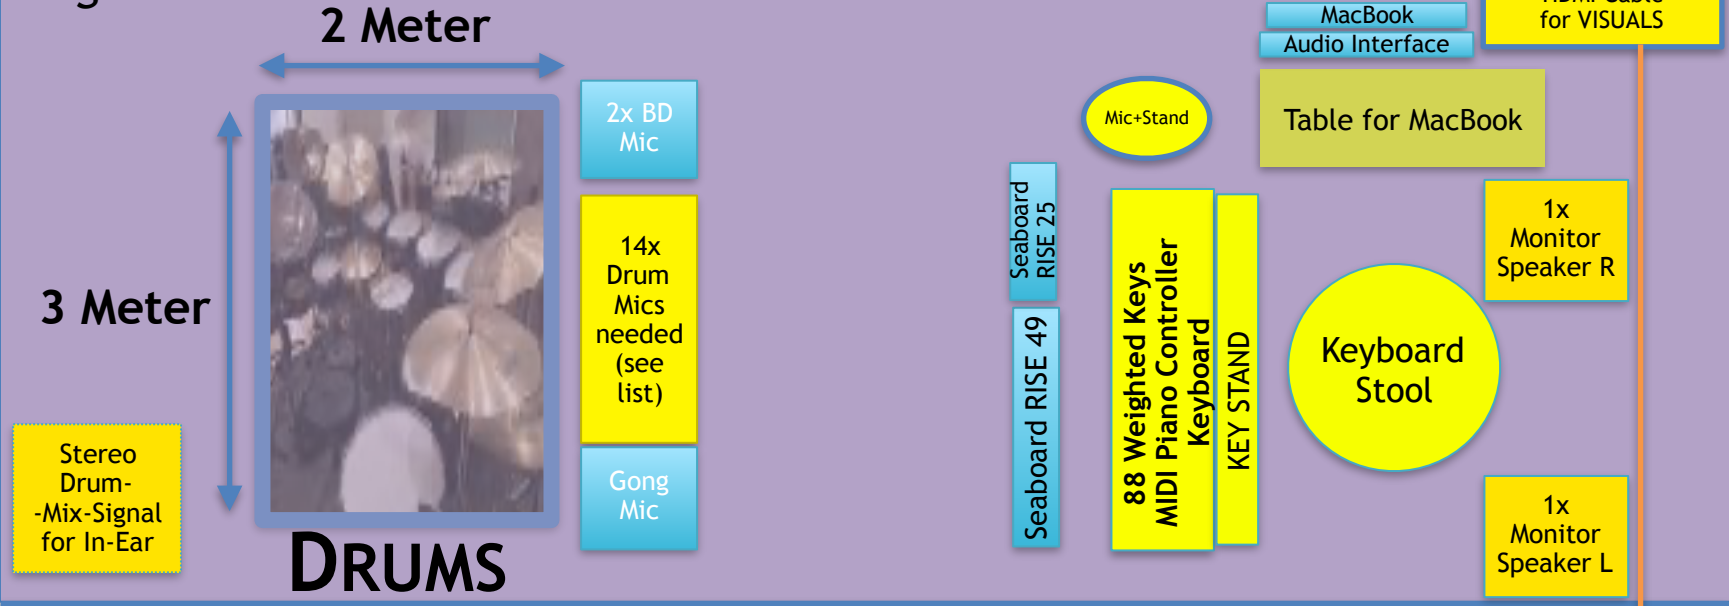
2 Meter

3 Meter

2x BD Mic

14x Drum Mics needed (see list)

Gong Mic

Stereo Drum- -Mix-Signal for In-Ear

DRUMS

MacBook

Audio Interface

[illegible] for VISUALS

Mic+Stand

Table for MacBook

Seaboard RISE 25

Seaboard RISE 49

88 Weighted Keys MIDI Piano Controller Keyboard

KEY STAND

Keyboard Stool

1x Monitor Speaker R

1x Monitor Speaker L